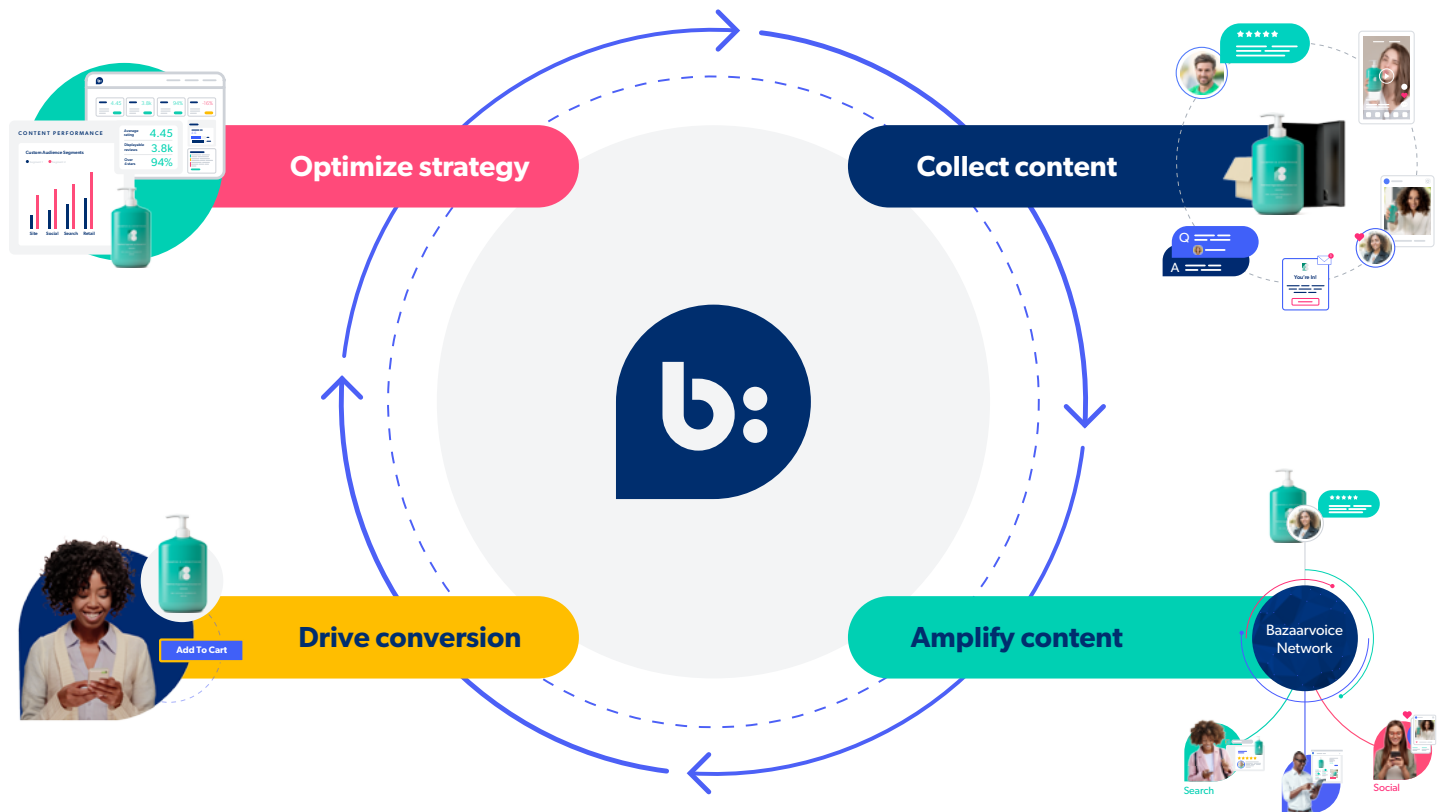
CONTENT PERFORMANCE

Custom Audience Segments

Site Social Search Retail

4.45 3.8k 94% -10%

Average rating 4.45

Displayable reviews 3.8k

Over 4 stars 94%

Optimize strategy

Collect content

Q

A

You're in!

Drive conversion

Add To Cart

Amplify content

Bazaarvoice Network

Search

Social